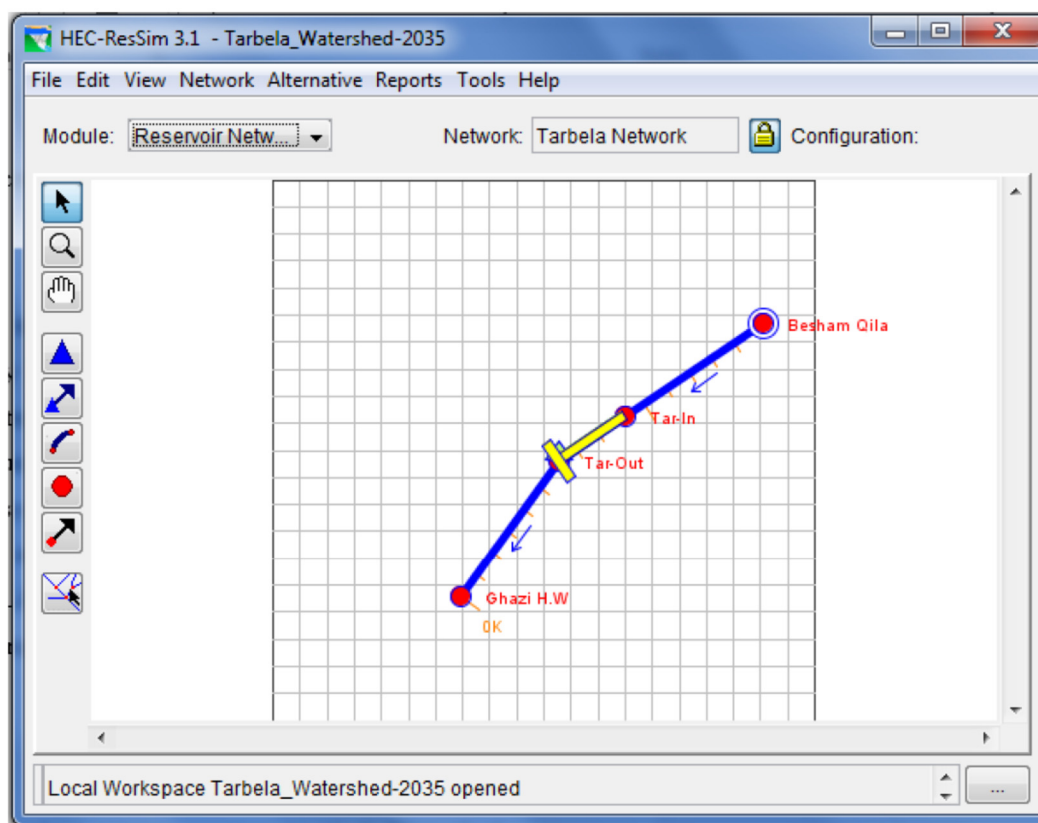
HEC-ResSim 3.1 - Tarbela_Watershed-2035

File Edit View Network Alternative Reports Tools Help

Module: Reservoir Netw...

Network: Tarbela Network

Configuration:

Besham Qila

Tar-In

Tar-Out

Ghazi H.W

0K

Local Workspace Tarbela_Watershed-2035 opened

...